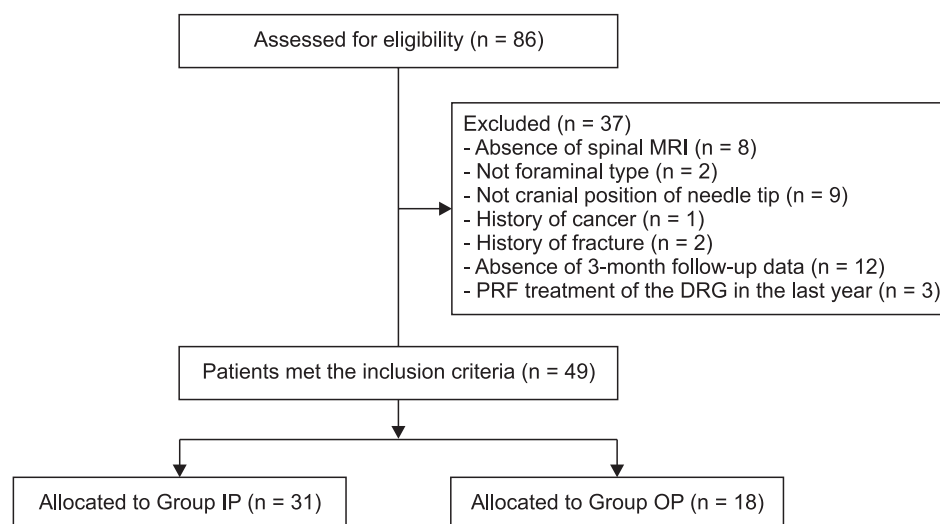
Assessed for eligibility (n = 86)

Excluded (n = 37)
- Absence of spinal MRI (n = 8)
- Not foraminal type (n = 2)
- Not cranial position of needle tip (n = 9)
- History of cancer (n = 1)
- History of fracture (n = 2)
- Absence of 3-month follow-up data (n = 12)
- PRF treatment of the DRG in the last year (n = 3)

Patients met the inclusion criteria (n = 49)

Allocated to Group IP (n = 31)

Allocated to Group OP (n = 18)